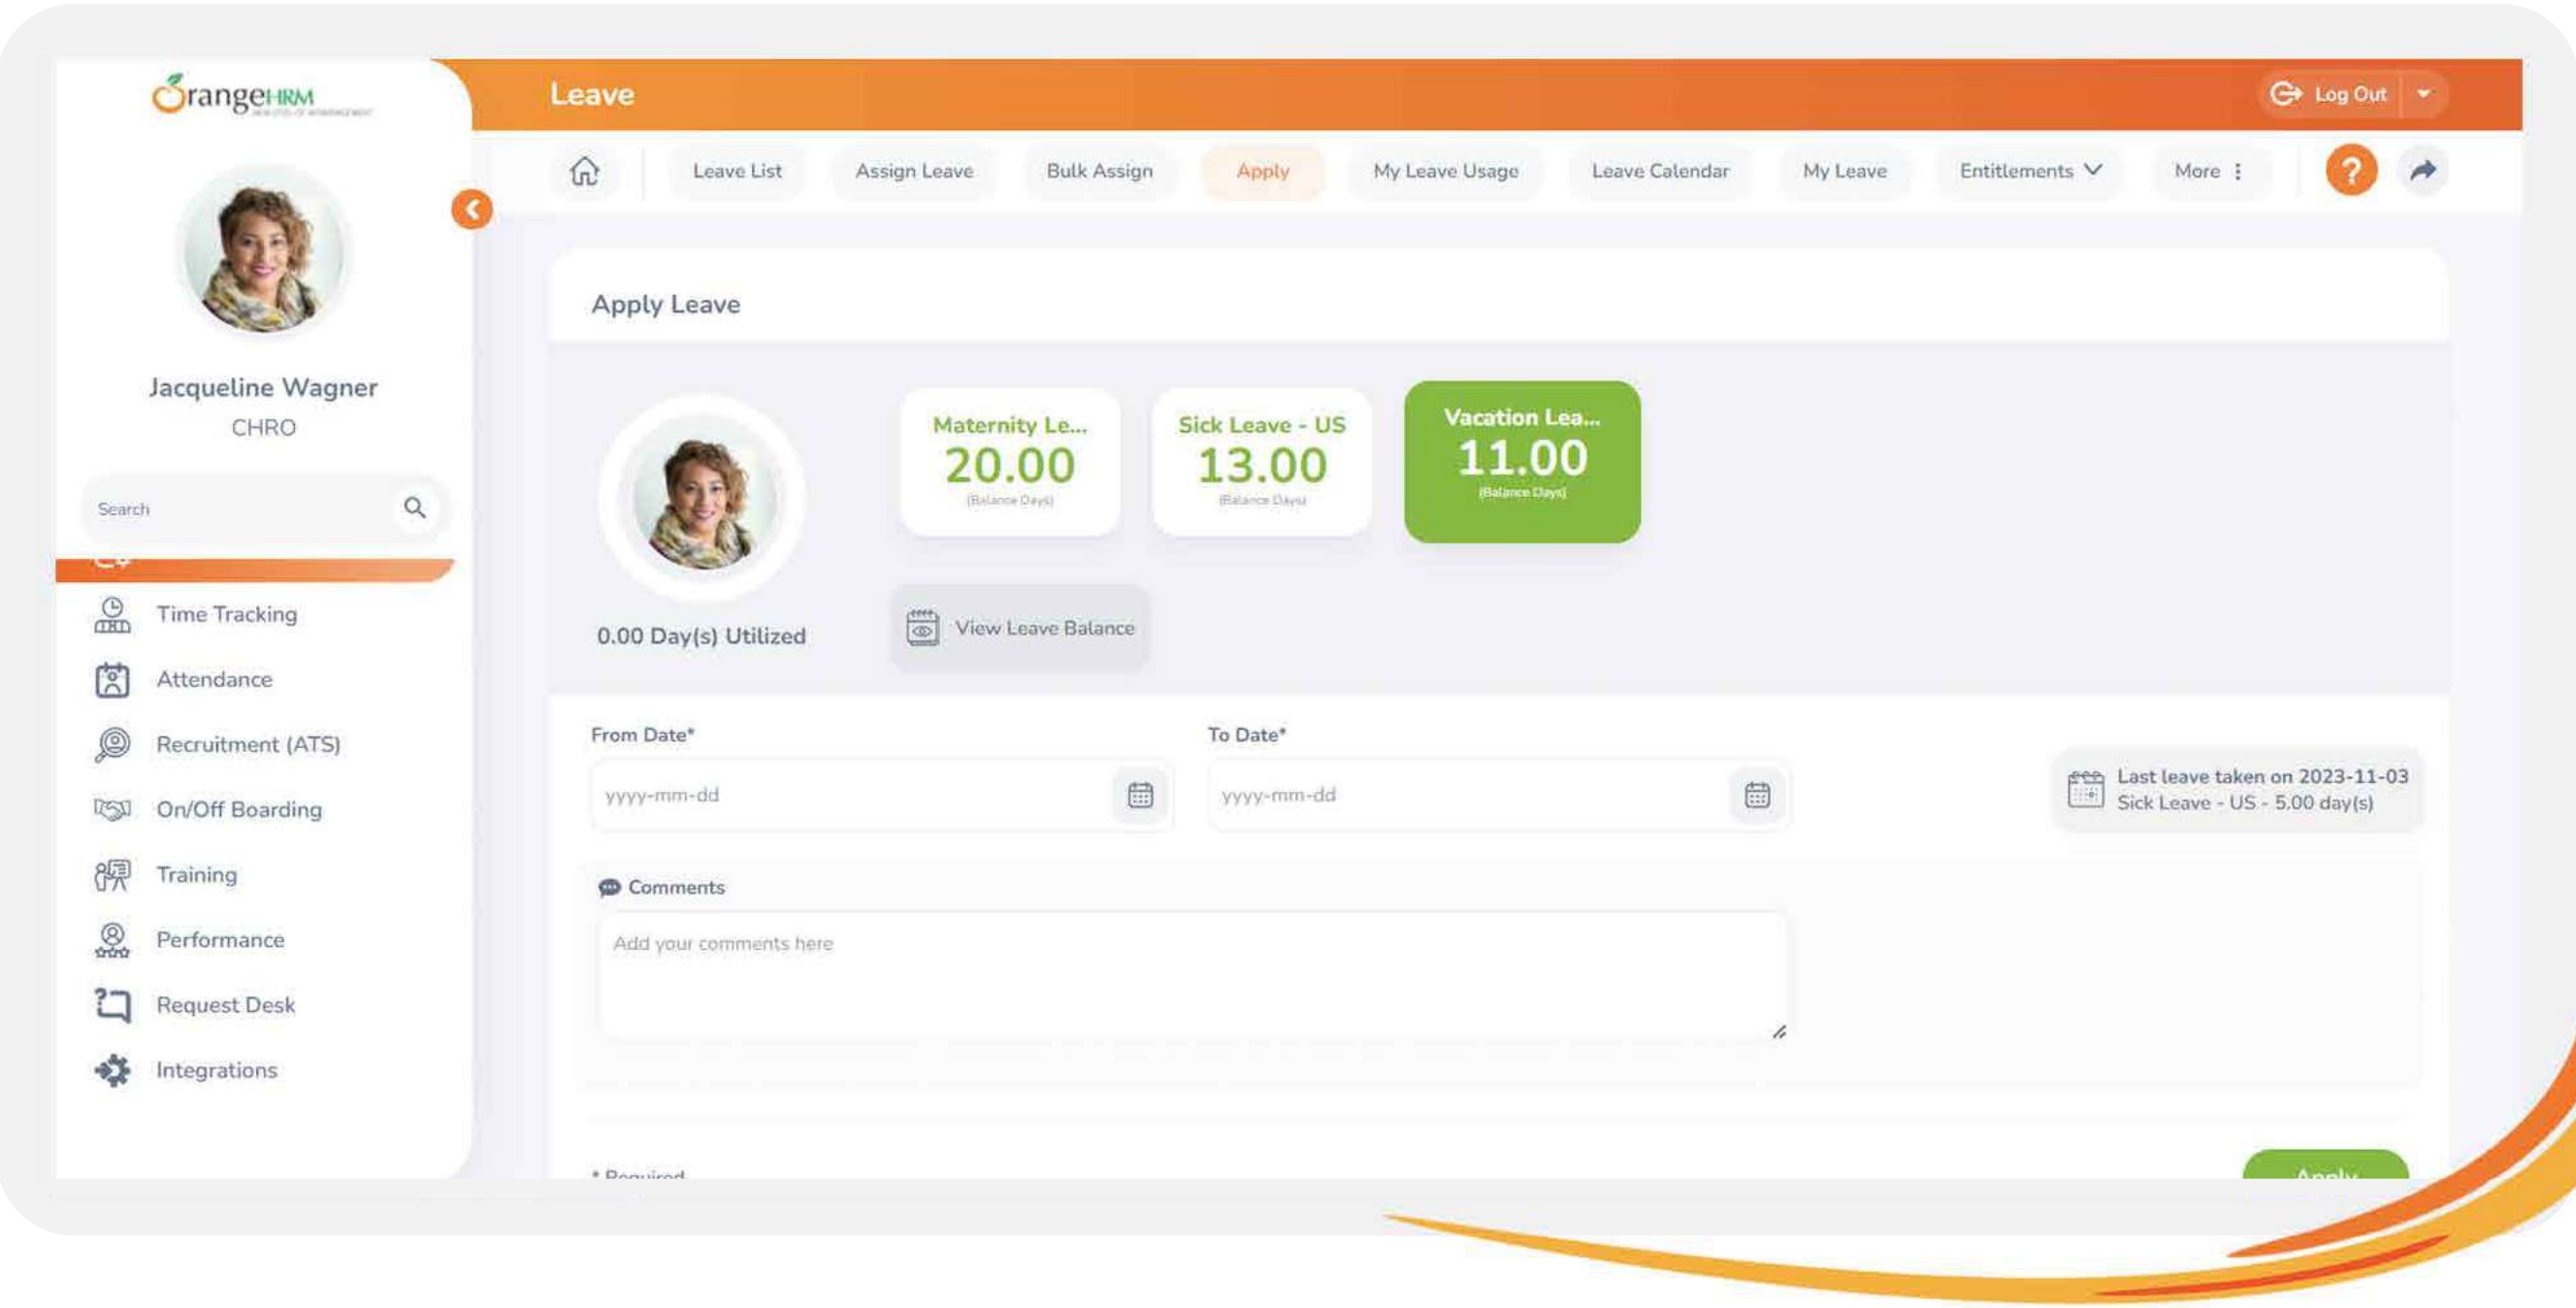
OrangeHRM

Leave

Log Out

Leave List
Assign Leave
Bulk Assign
Apply
My Leave Usage
Leave Calendar
My Leave
Entitlements
More

Jacqueline Wagner
CHRO

Search

Time Tracking
Attendance
Recruitment (ATS)
On/Off Boarding
Training
Performance
Request Desk
Integrations

Apply Leave

Maternity Le...
20.00
(Balance Days)

Sick Leave - US
13.00
(Balance Days)

Vacation Lea...
11.00
(Balance Days)

0.00 Day(s) Utilized

View Leave Balance

From Date*
yyyy-mm-dd

To Date*
yyyy-mm-dd

Last leave taken on 2023-11-03
Sick Leave - US - 5.00 day(s)

Comments
Add your comments here

* Required

Apply